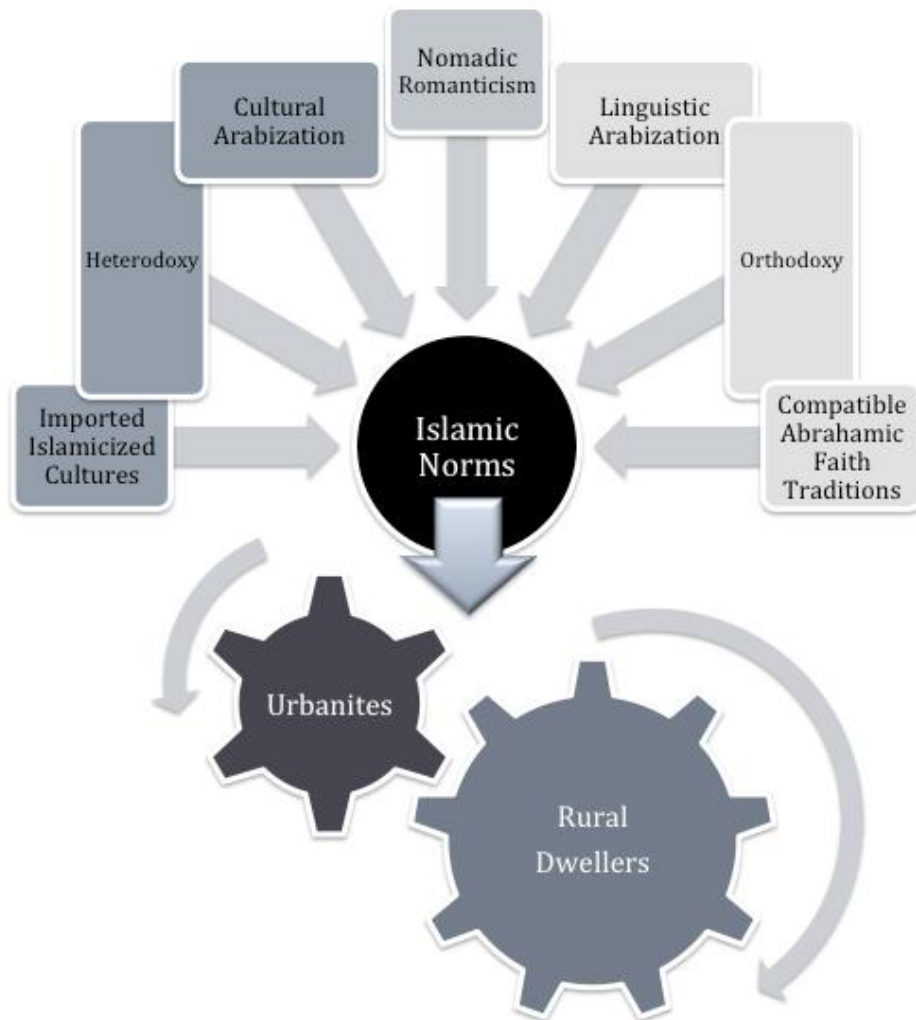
Nomadic Romanticism

Cultural Arabization

Linguistic Arabization

Heterodoxy

Orthodoxy

Imported Islamicized Cultures

Islamic Norms

Compatible Abrahamic Faith Traditions

Urbanites

Rural Dwellers